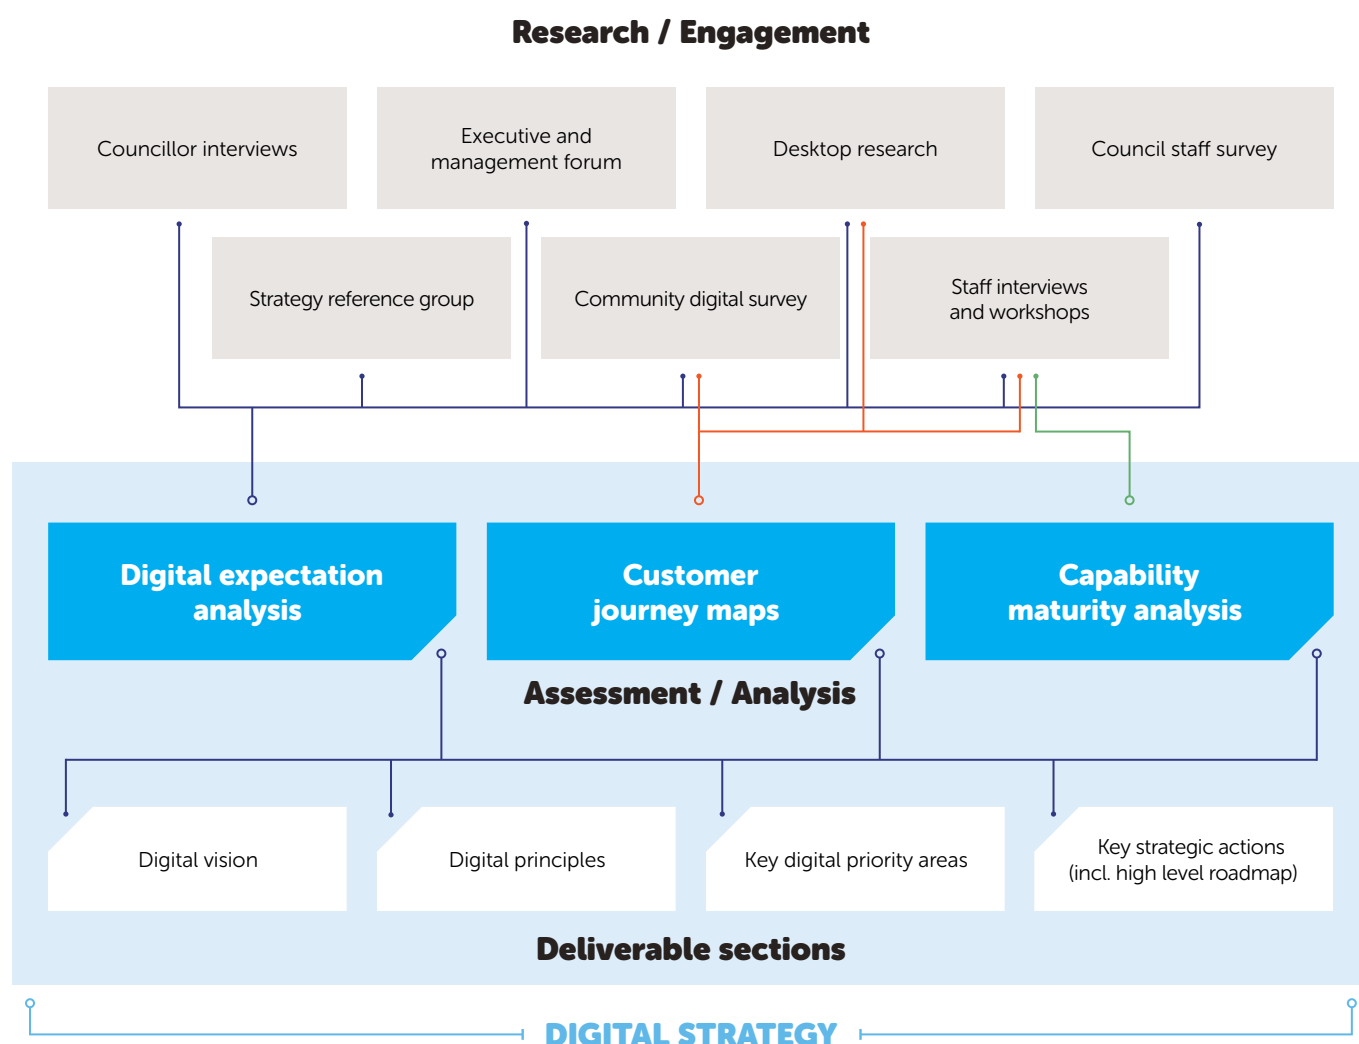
Research / Engagement

Councillor interviews

Executive and management forum

Desktop research

Council staff survey

Strategy reference group

Community digital survey

Staff interviews and workshops

Digital expectation analysis

Customer journey maps

Capability maturity analysis

Assessment / Analysis

Digital vision

Digital principles

Key digital priority areas

Key strategic actions (incl. high level roadmap)

Deliverable sections

DIGITAL STRATEGY